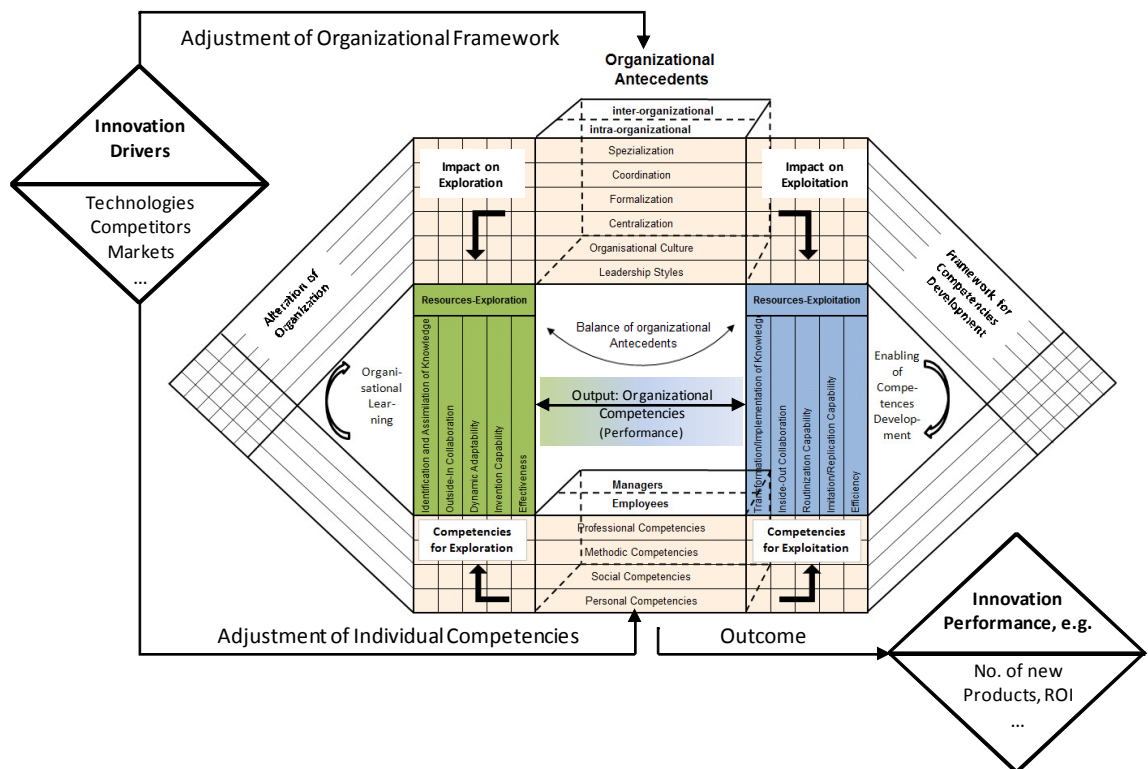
Adjustment of Organizational Framework

Organizational Antecedents

Innovation Drivers

Technologies
Competitors
Markets
...

inter-organizational
intra-organizational
Spezialization
Coordination
Formalization
Centralization
Organisational Culture
Leadership Styles

Impact on Exploration

Impact on Exploitation

Alteration of Organization

Framework for Competencies Development

Resources-Exploration

Resources-Exploitation

Identification and Assimilation of Knowledge
Outside-In Collaboration
Dynamic Adaptability
Invention Capability
Effectiveness

Balance of organizational Antecedents

Organi-sational Lear-ning

Output: Organizational Competencies (Performance)

Transformation/Implementation of Knowledge
Inside-Out Collaboration
Routinization Capability
Imitation/Replication Capability
Efficiency

Enabling of Compe-tences Develop-ment

Managers
Employees

Competencies for Exploration

Professional Competencies
Methodic Competencies
Social Competencies
Personal Competencies

Competencies for Exploitation

Adjustment of Individual Competencies

Outcome

Innovation Performance, e.g.

No. of new Products, ROI
...